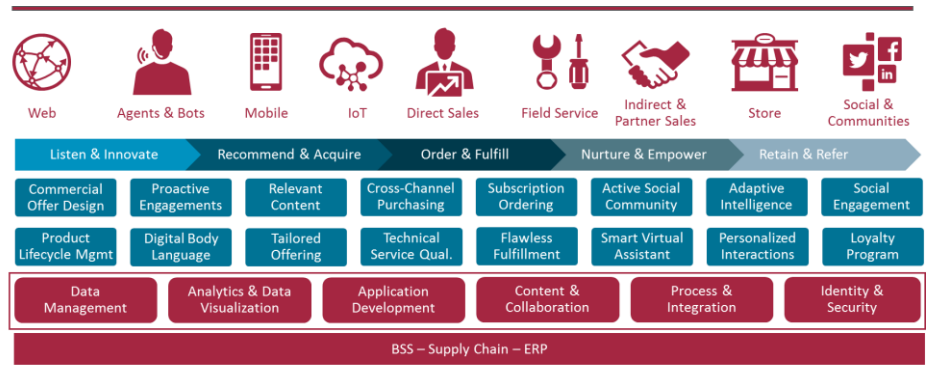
Web
Agents & Bots
Mobile
IoT
Direct Sales
Field Service
Indirect & Partner Sales
Store
Social & Communities

Listen & Innovate
Recommend & Acquire
Order & Fulfill
Nurture & Empower
Retain & Refer

| Commercial Offer Design | Proactive Engagements | Relevant Content | Cross-Channel Purchasing | Subscription Ordering | Active Social Community | Adaptive Intelligence | Social Engagement |
|---|---|---|---|---|---|---|---|
| Product Lifecycle Mgmt | Digital Body Language | Tailored Offering | Technical Service Qual. | Flawless Fulfillment | Smart Virtual Assistant | Personalized Interactions | Loyalty Program |

Data Management
Analytics & Data Visualization
Application Development
Content & Collaboration
Process & Integration
Identity & Security

BSS – Supply Chain – ERP